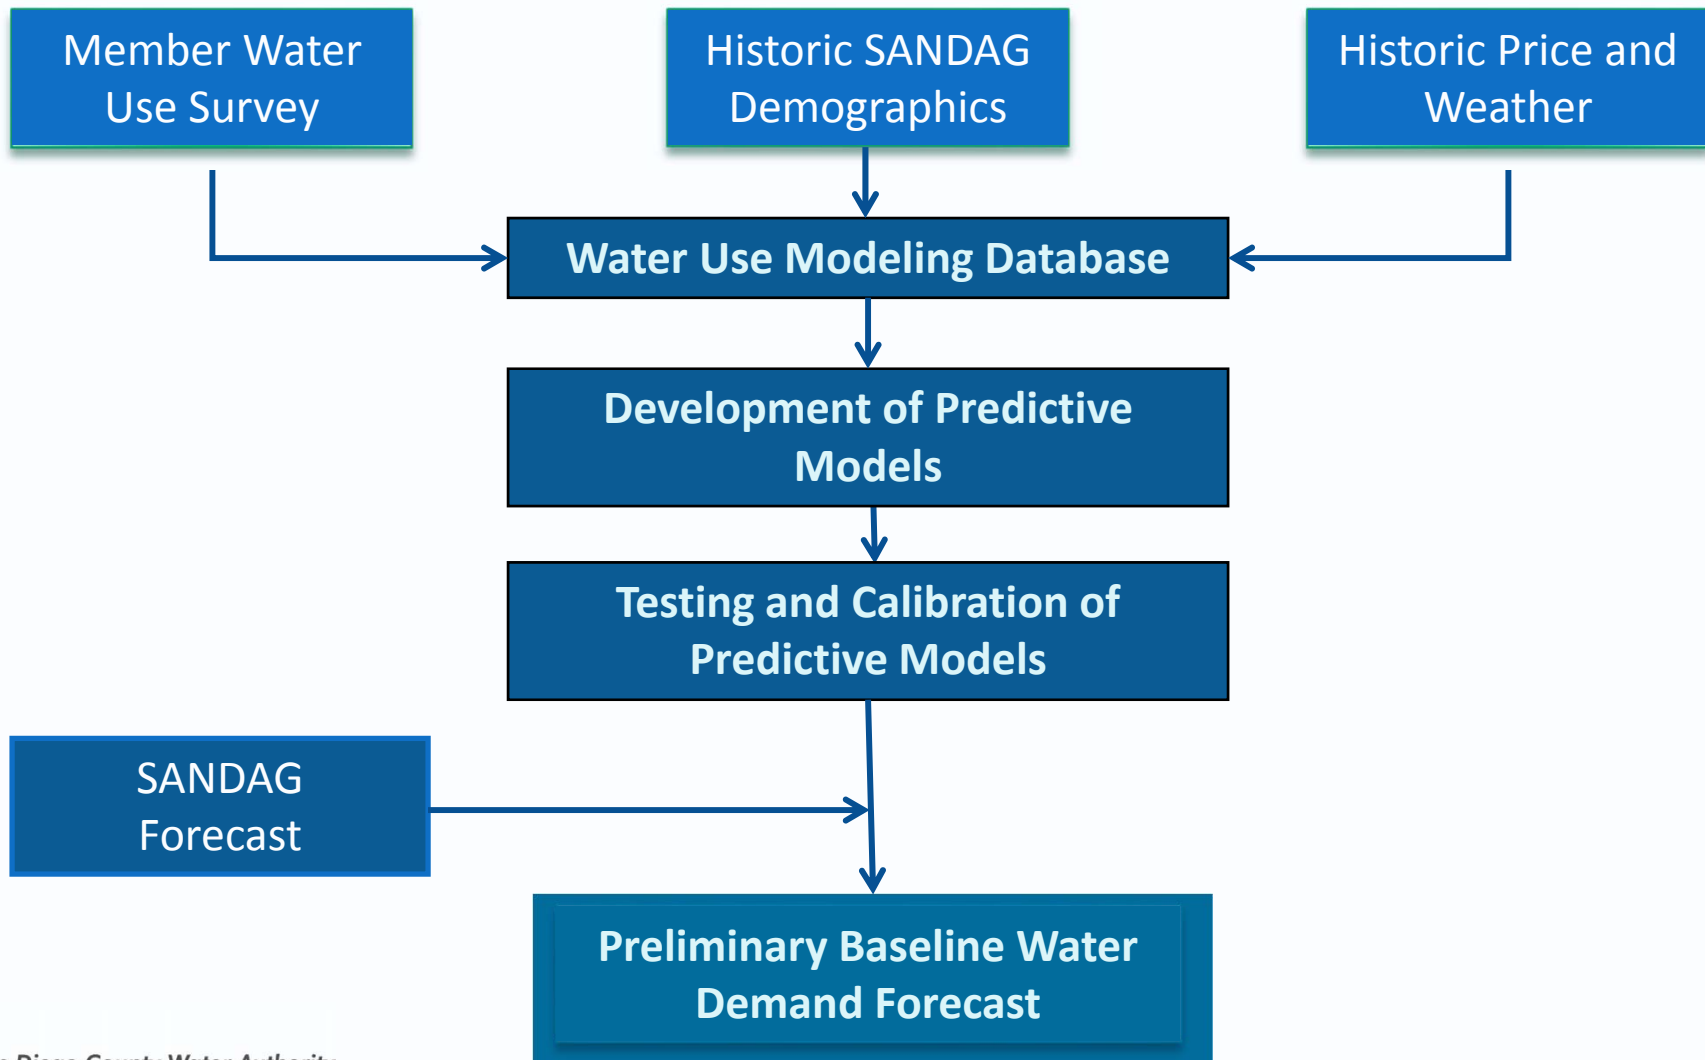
Member Water Use Survey

Historic SANDAG Demographics

Historic Price and Weather

Water Use Modeling Database

Development of Predictive Models

Testing and Calibration of Predictive Models

SANDAG Forecast

Preliminary Baseline Water Demand Forecast

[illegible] Diego County Water Authority